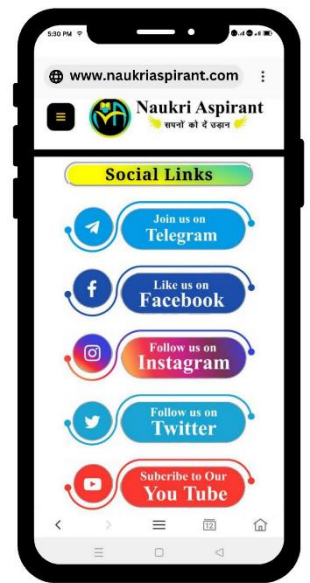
5:30 PM

www.naukriaspirant.com

NA Naukri Aspirant
सपनों को दें उड़ान

Social Links

Join us on
Telegram

Like us on
Facebook

Follow us on
Instagram

Follow us on
Twitter

Subcribe to Our
You Tube

12